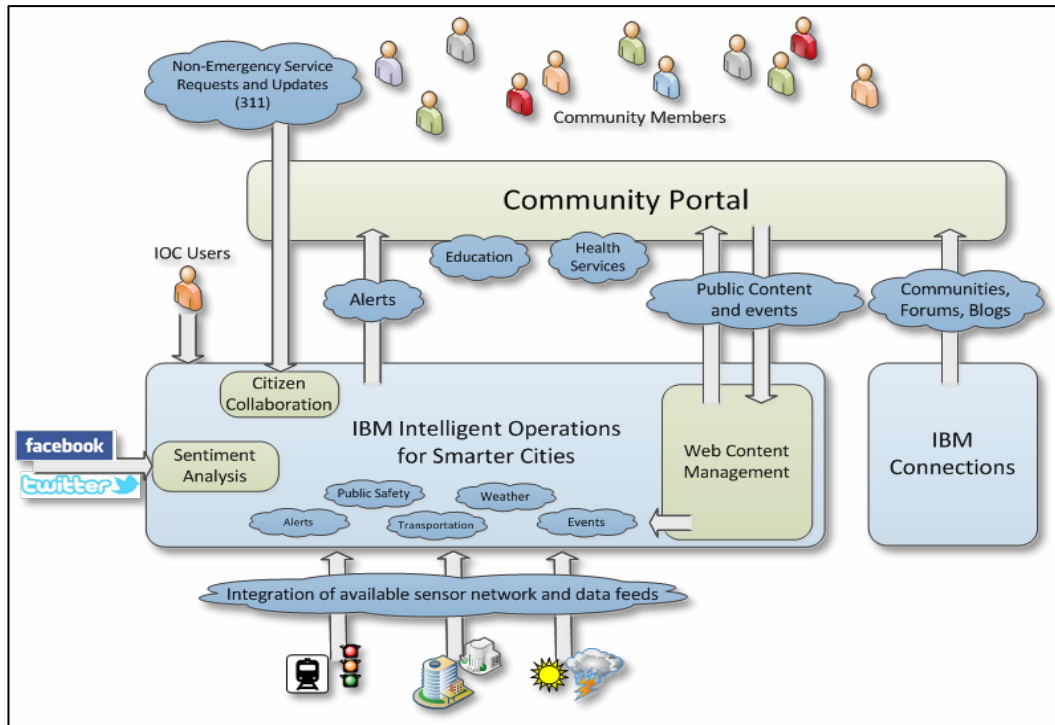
Non-Emergency Service Requests and Updates (311)

Community Members

Community Portal

IOC Users

Education

Health Services

Alerts

Public Content and events

Communities, Forums, Blogs

Citizen Collaboration

IBM Intelligent Operations for Smarter Cities

Web Content Management

IBM Connections

facebook

twitter

Sentiment Analysis

Public Safety

Weather

Alerts

Transportation

Events

Integration of available sensor network and data feeds